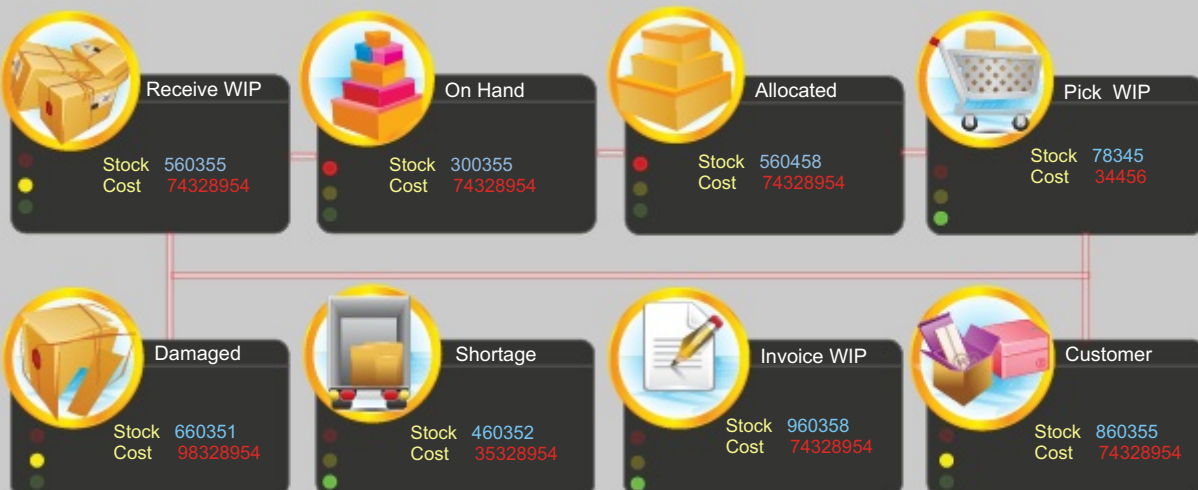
Receive WIP
Stock 560355
Cost 74328954

On Hand
Stock 300355
Cost 74328954

Allocated
Stock 560458
Cost 74328954

Pick WIP
Stock 78345
Cost 34456

Damaged
Stock 660351
Cost 98328954

Shortage
Stock 460352
Cost 35328954

Invoice WIP
Stock 960358
Cost 74328954

Customer
Stock 860355
Cost 74328954